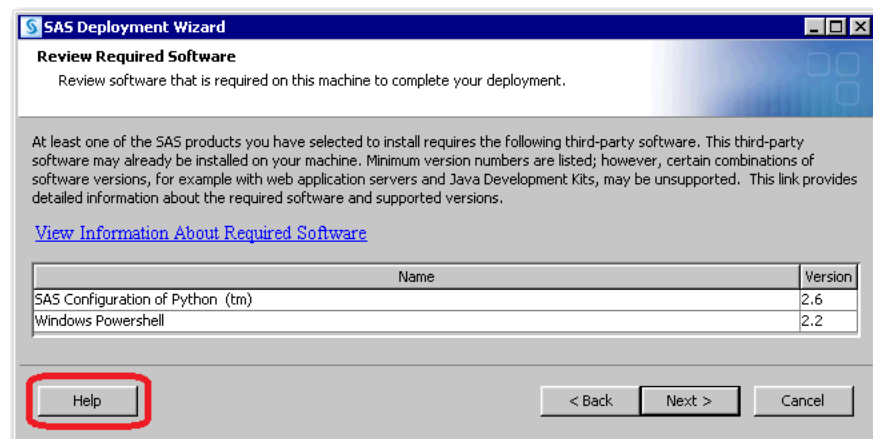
SAS Deployment Wizard

Review Required Software

Review software that is required on this machine to complete your deployment.

At least one of the SAS products you have selected to install requires the following third-party software. This third-party software may already be installed on your machine. Minimum version numbers are listed; however, certain combinations of software versions, for example with web application servers and Java Development Kits, may be unsupported. This link provides detailed information about the required software and supported versions.

View Information About Required Software

| Name | Version |
|---|---|
| SAS Configuration of Python (tm) | 2.6 |
| Windows Powershell | 2.2 |

Help

< Back

Next >

Cancel